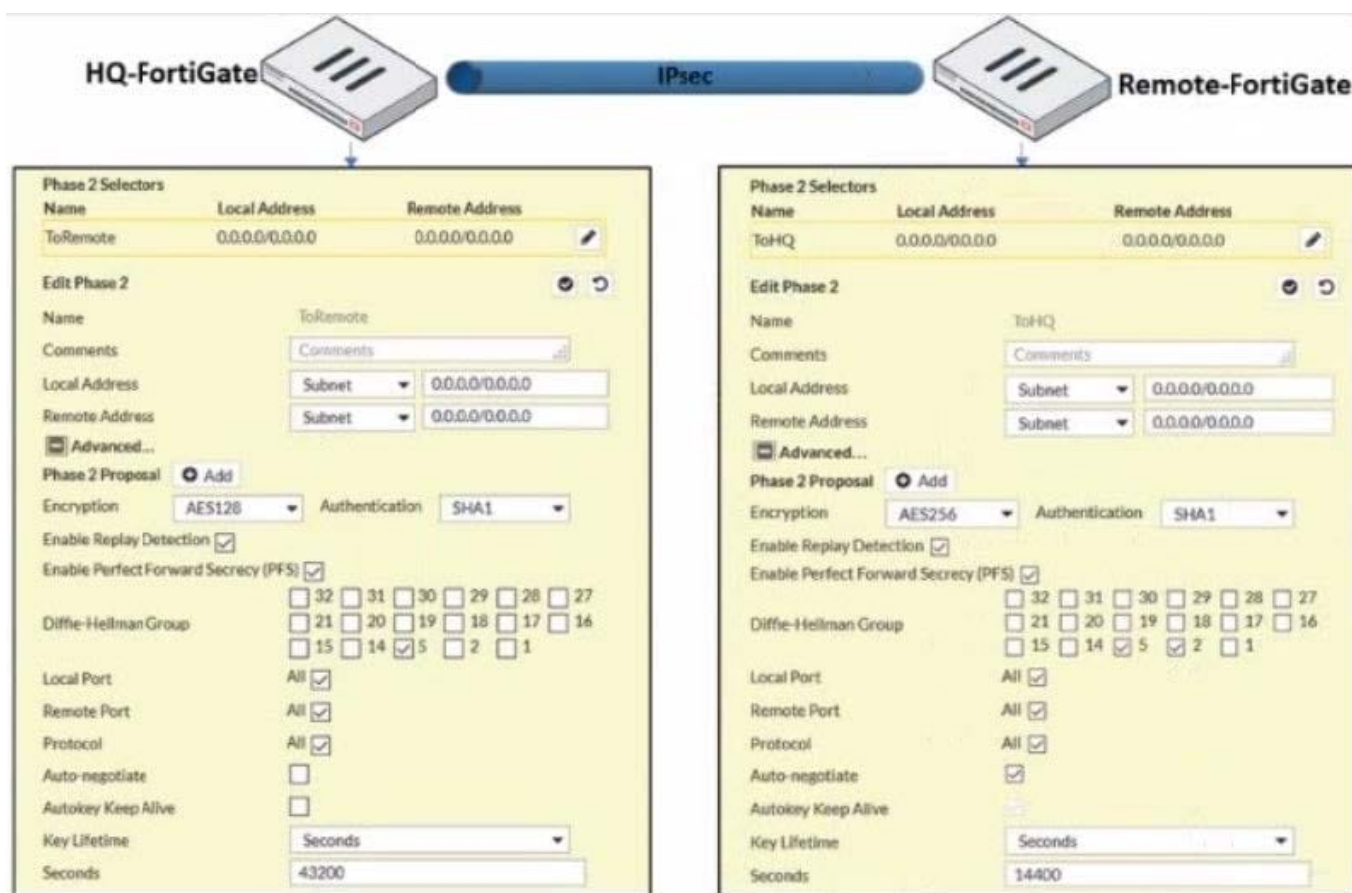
HQ-FortiGate

IPsec

Remote-FortiGate

Phase 2 Selectors

| Name | Local Address | Remote Address |
|---|---|---|
| ToRemote | 0.0.0.0/0.0.0.0 | 0.0.0.0/0.0.0.0 |

Edit Phase 2

Name ToRemote

Comments Comments

Local Address Subnet 0.0.0.0/0.0.0.0

Remote Address Subnet 0.0.0.0/0.0.0.0

Advanced...

Phase 2 Proposal Add

Encryption AES128 Authentication SHA1

Enable Replay Detection

Enable Perfect Forward Secrecy (PFS)

Diffie-Hellman Group 32 31 30 29 28 27 21 20 19 18 17 16 15 14 5 2 1

Local Port All

Remote Port All

Protocol All

Auto-negotiate

Autokey Keep Alive

Key Lifetime Seconds

Seconds 43200

Phase 2 Selectors

| Name | Local Address | Remote Address |
|---|---|---|
| ToHQ | 0.0.0.0/0.0.0.0 | 0.0.0.0/0.0.0.0 |

Edit Phase 2

Name ToHQ

Comments Comments

Local Address Subnet 0.0.0.0/0.0.0.0

Remote Address Subnet 0.0.0.0/0.0.0.0

Advanced...

Phase 2 Proposal Add

Encryption AES256 Authentication SHA1

Enable Replay Detection

Enable Perfect Forward Secrecy (PFS)

Diffie-Hellman Group 32 31 30 29 28 27 21 20 19 18 17 16 15 14 5 2 1

Local Port All

Remote Port All

Protocol All

Auto-negotiate

Autokey Keep Alive

Key Lifetime Seconds

Seconds 14400